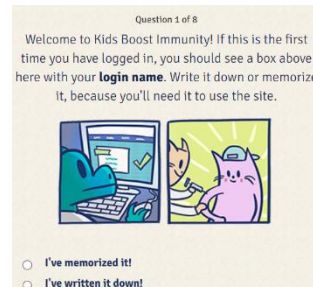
Question 1 of 8

Welcome to Kids Boost Immunity! If this is the first time you have logged in, you should see a box above here with your **login name**. Write it down or memorize it, because you'll need it to use the site.

I've memorized it!

I've written it down!